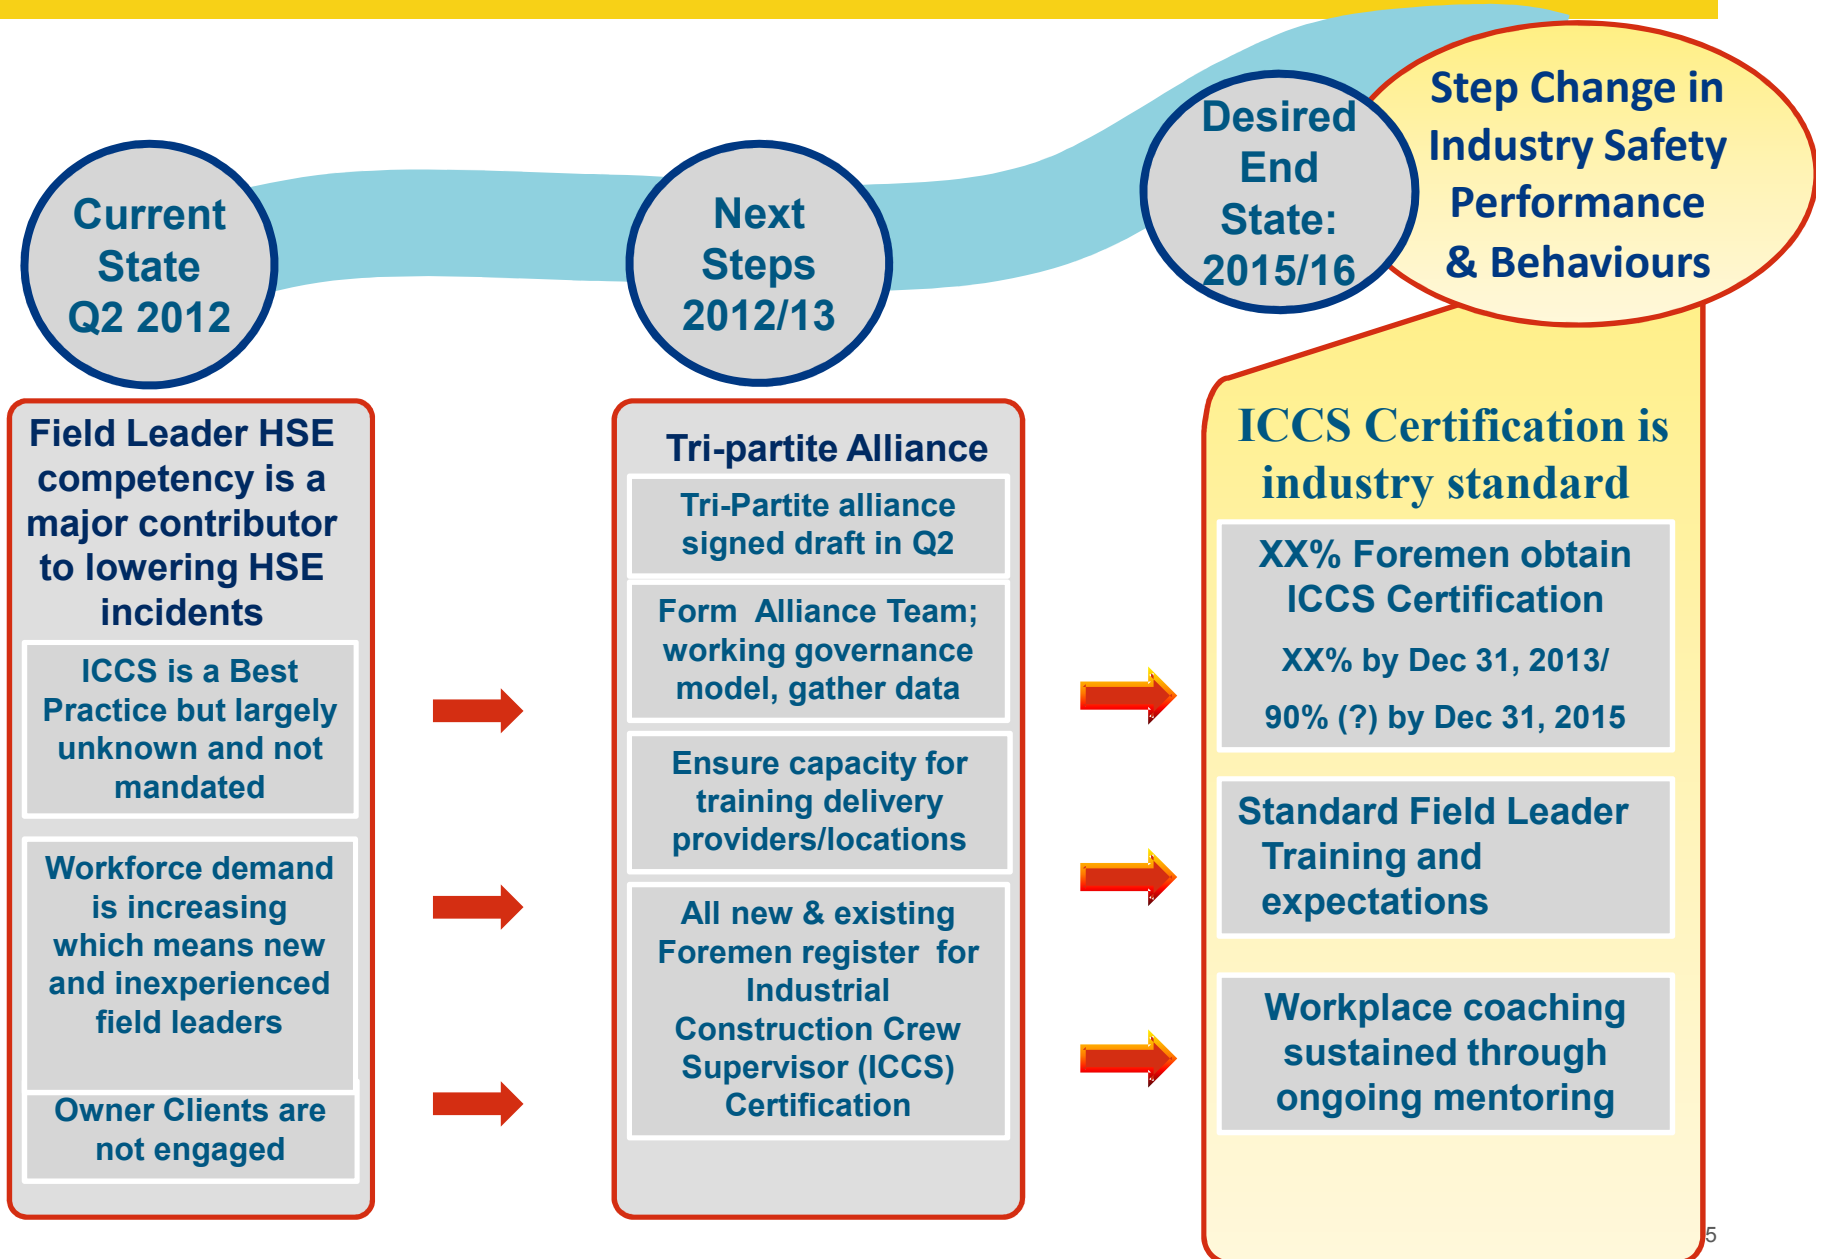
Current State Q2 2012

Next Steps 2012/13

Desired End State: 2015/16

Step Change in Industry Safety Performance & Behaviours

Field Leader HSE competency is a major contributor to lowering HSE incidents

ICCS is a Best Practice but largely unknown and not mandated

Workforce demand is increasing which means new and inexperienced field leaders

Owner Clients are not engaged

Tri-partite Alliance

Tri-Partite alliance signed draft in Q2

Form Alliance Team; working governance model, gather data

Ensure capacity for training delivery providers/locations

All new & existing Foremen register for Industrial Construction Crew Supervisor (ICCS) Certification

ICCS Certification is industry standard

XX% Foremen obtain ICCS Certification

XX% by Dec 31, 2013/

90% (?) by Dec 31, 2015

Standard Field Leader Training and expectations

Workplace coaching sustained through ongoing mentoring

5